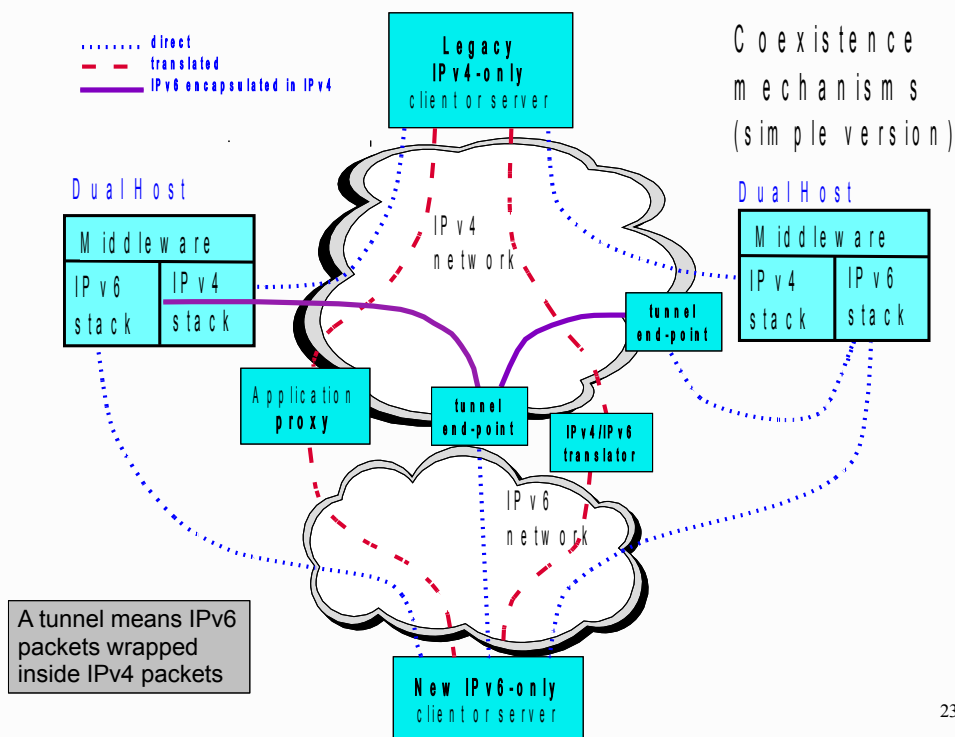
direct
translated
IPv6 encapsulated in IPv4

Legacy IPv4-only client or server

Coexistence mechanisms (simple version)

DualHost
Middleware
IPv6 stack
IPv4 stack

IPv4 network

DualHost
Middleware
IPv4 stack
IPv6 stack

tunnel end-point

Application proxy

tunnel end-point

IPv4/IPv6 translator

IPv6 network

A tunnel means IPv6 packets wrapped inside IPv4 packets

New IPv6-only client or server

23